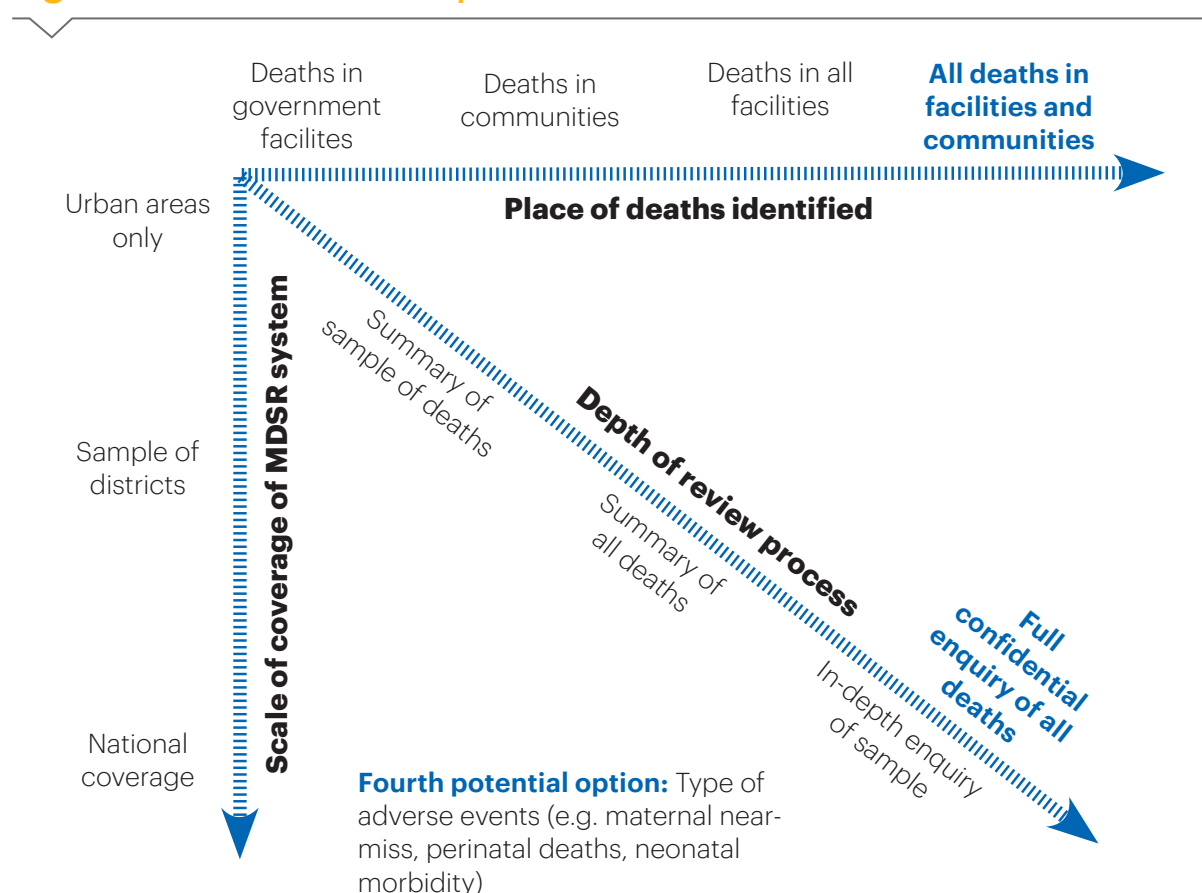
Deaths in government facilites

Deaths in communities

Deaths in all facilities

All deaths in facilities and communities

Place of deaths identified

Urban areas only

Sample of districts

National coverage

Scale of coverage of MDSR system

Summary of sample of deaths

Depth of review process

Summary of all deaths

In-depth enquiry of sample

Full confidential enquiry of all deaths

Fourth potential option: Type of adverse events (e.g. maternal near-miss, perinatal deaths, neonatal morbidity)